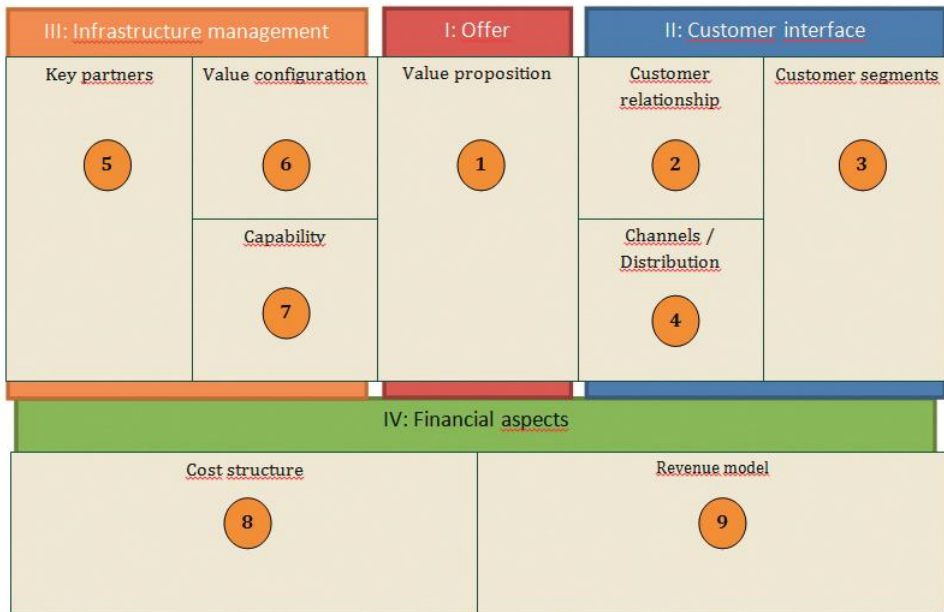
III: Infrastructure management

I: Offer

II: Customer interface

Key partners

5

Value configuration

6

Capability

7

Value proposition

1

Customer relationship

2

Channels / Distribution

4

Customer segments

3

IV: Financial aspects

Cost structure

8

Revenue model

9